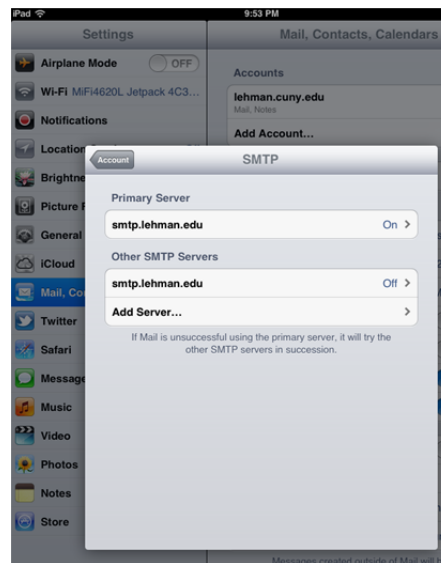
iPad
9:53 PM
Settings
Mail, Contacts, Calendars
Airplane Mode
OFF
Wi-Fi MiFi4620L Jetpack 4C3...
Notifications
Location
Brightne
Picture F
General
iCloud
Mail, Co
Twitter
Safari
Message
Music
Video
Photos
Notes
Store
Accounts
lehman.cuny.edu
Mail, Notes
Add Account...
Account
SMTP
Primary Server
smtp.lehman.edu
On
Other SMTP Servers
smtp.lehman.edu
Off
Add Server...
If Mail is unsuccessful using the primary server, it will try the other SMTP servers in succession.
Messages created outside of Mail will